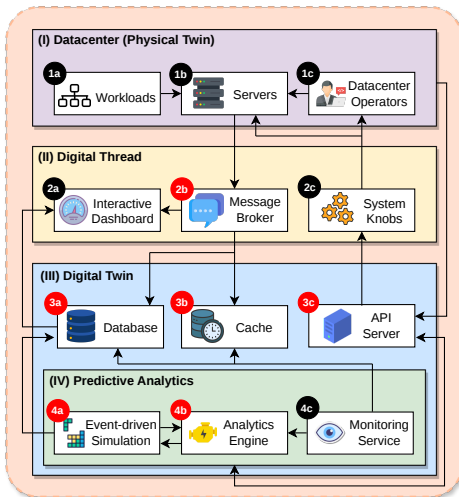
(I) Datacenter (Physical Twin)

1a Workloads

1b Servers

1c Datacenter Operators

(II) Digital Thread

2a Interactive Dashboard

2b Message Broker

2c System Knobs

(III) Digital Twin

3a Database

3b Cache

3c API Server

(IV) Predictive Analytics

4a Event-driven Simulation

4b Analytics Engine

4c Monitoring Service